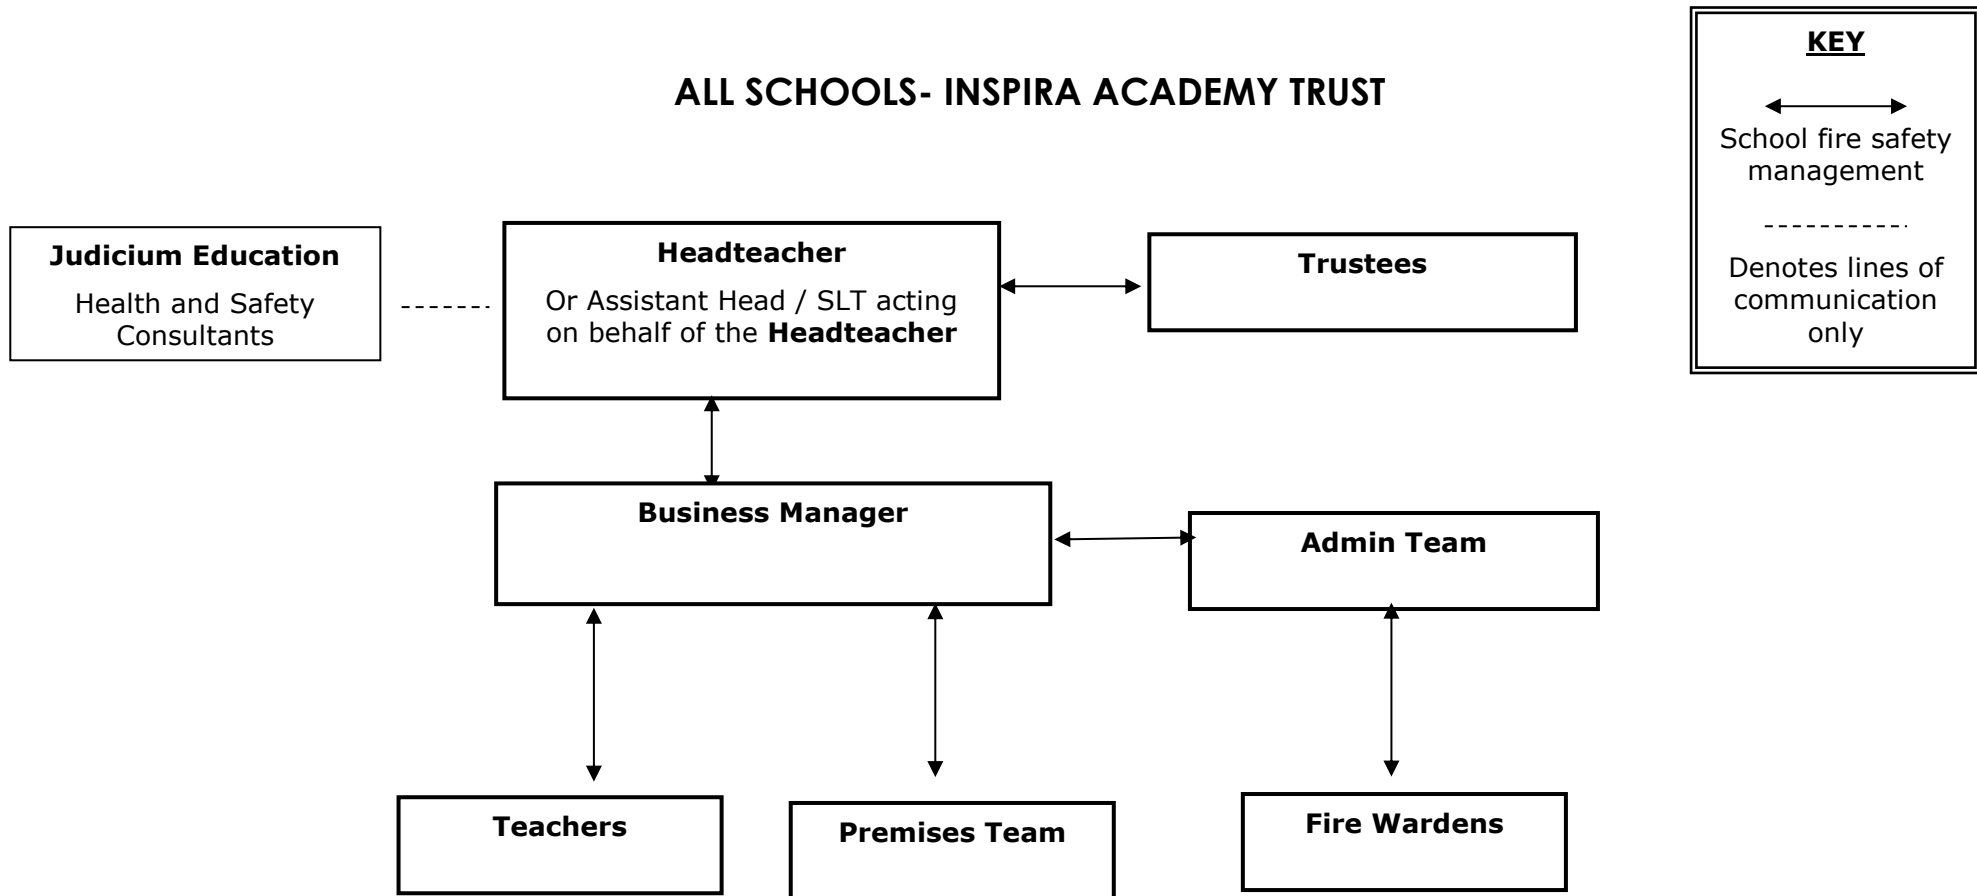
KEY

School fire safety management

Denotes lines of communication only

ALL SCHOOLS- INSPIRA ACADEMY TRUST

Judicium Education

Health and Safety Consultants

Headteacher

Or Assistant Head / SLT acting on behalf of the **Headteacher**

Trustees

Business Manager

Admin Team

Teachers

Premises Team

Fire Wardens